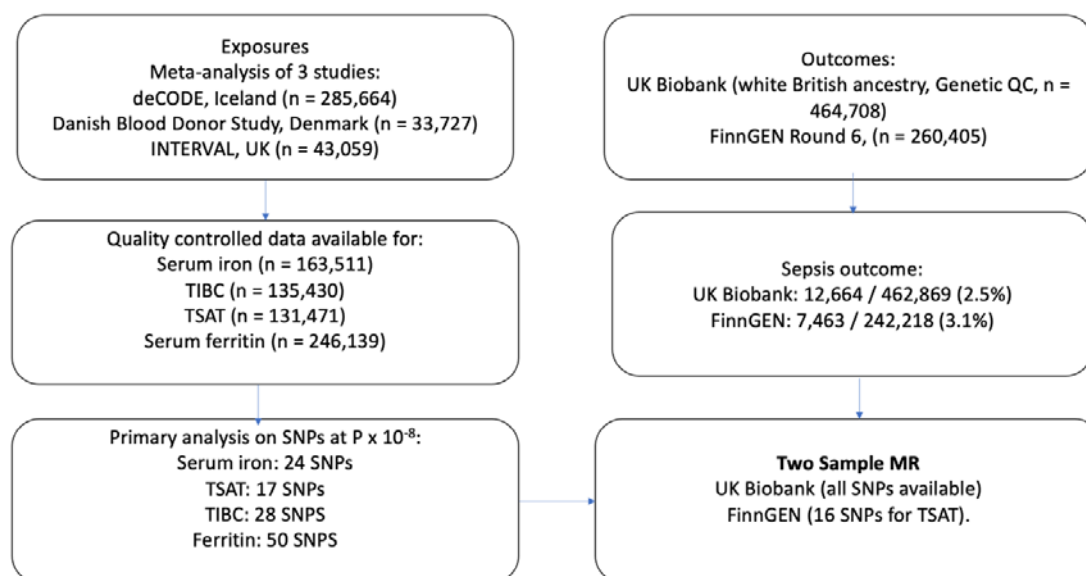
Exposures
Meta-analysis of 3 studies:
deCODE, Iceland (n = 285,664)
Danish Blood Donor Study, Denmark (n = 33,727)
INTERVAL, UK (n = 43,059)

Quality controlled data available for:
Serum iron (n = 163,511)
TIBC (n = 135,430)
TSAT (n = 131,471)
Serum ferritin (n = 246,139)

Primary analysis on SNPs at P x $10^{-8}$:
Serum iron: 24 SNPs
TSAT: 17 SNPs
TIBC: 28 SNPS
Ferritin: 50 SNPS

Outcomes:
UK Biobank (white British ancestry, Genetic QC, n = 464,708)
FinnGEN Round 6, (n = 260,405)

Sepsis outcome:
UK Biobank: 12,664 / 462,869 (2.5%)
FinnGEN: 7,463 / 242,218 (3.1%)

**Two Sample MR**
UK Biobank (all SNPs available)
FinnGEN (16 SNPs for TSAT).